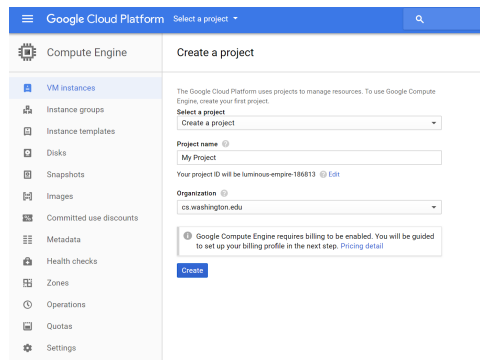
Google Cloud Platform Select a project

Compute Engine

VM instances
Instance groups
Instance templates
Disks
Snapshots
Images
Committed use discounts
Metadata
Health checks
Zones
Operations
Quotas
Settings

Create a project

The Google Cloud Platform uses projects to manage resources. To use Google Compute Engine, create your first project.

Select a project
Create a project

Project name
My Project

Your project ID will be luminous-empire-186813 Edit

Organization
cs.washington.edu

Google Compute Engine requires billing to be enabled. You will be guided to set up your billing profile in the next step. Pricing detail

Create